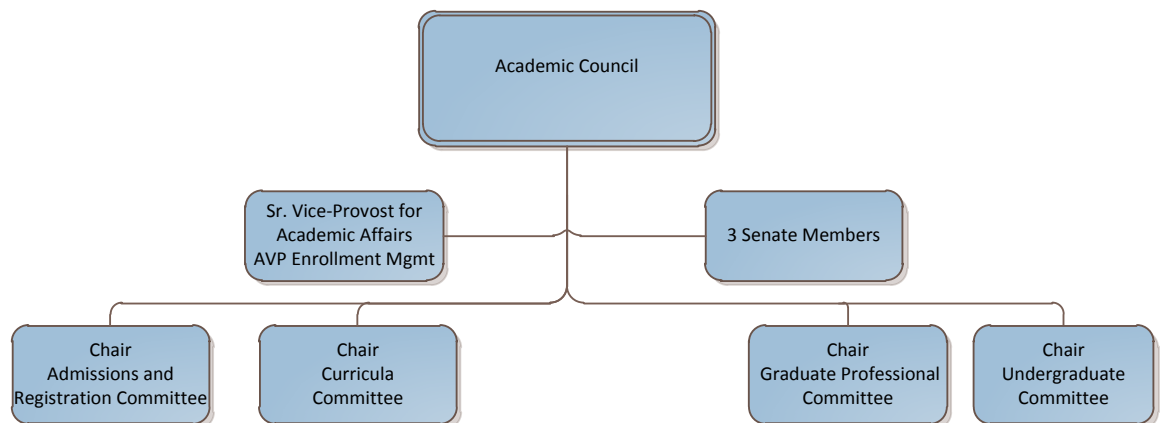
Academic Council

Sr. Vice-Provost for Academic Affairs
AVP Enrollment Mgmt

3 Senate Members

Chair
Admissions and Registration Committee

Chair
Curricula Committee

Chair
Graduate Professional Committee

Chair
Undergraduate Committee